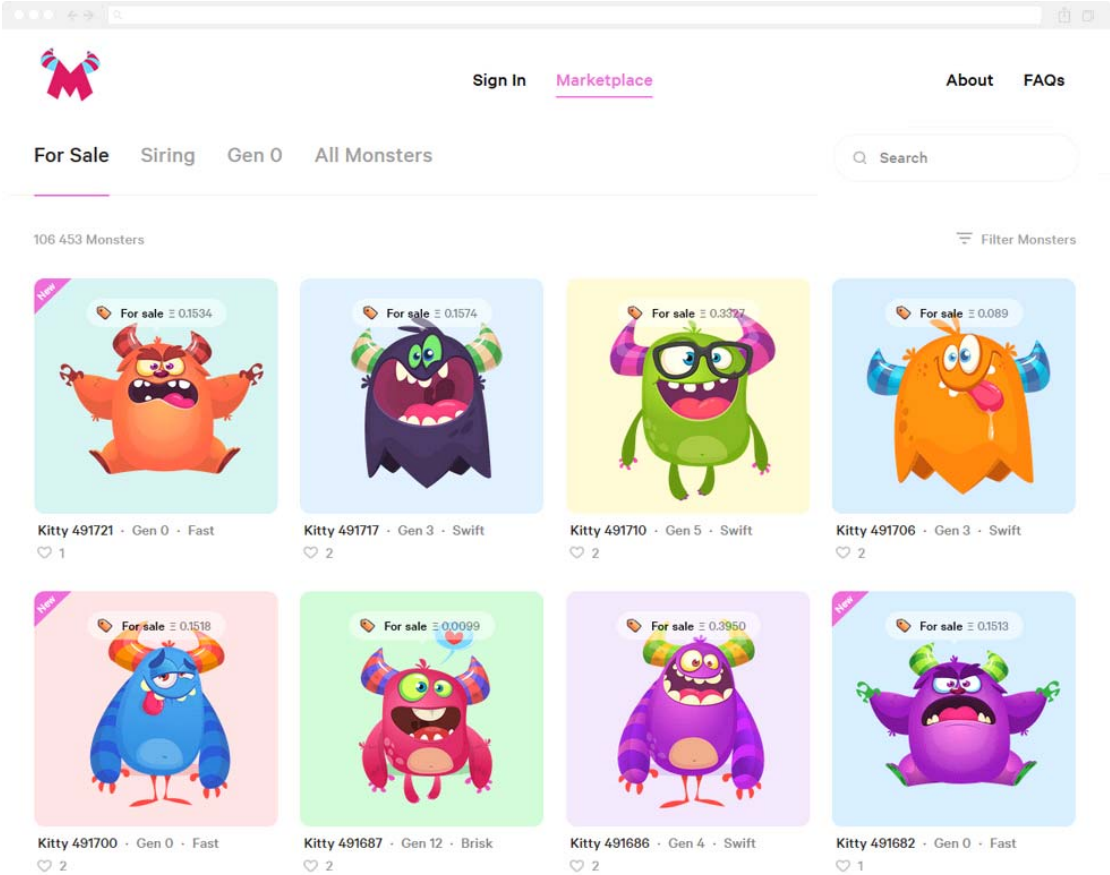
M

Sign In Marketplace About FAQs

For Sale Siring Gen 0 All Monsters

Search

106 453 Monsters

Filter Monsters

New
For sale Ξ 0.1534
Kitty 491721 · Gen 0 · Fast
1

For sale Ξ 0.1574
Kitty 491717 · Gen 3 · Swift
2

For sale Ξ 0.3327
Kitty 491710 · Gen 5 · Swift
2

For sale Ξ 0.089
Kitty 491706 · Gen 3 · Swift
2

New
For sale Ξ 0.1518
Kitty 491700 · Gen 0 · Fast
2

For sale Ξ 0.0099
Kitty 491687 · Gen 12 · Brisk
2

For sale Ξ 0.3950
Kitty 491686 · Gen 4 · Swift
2

New
For sale Ξ 0.1513
Kitty 491682 · Gen 0 · Fast
1